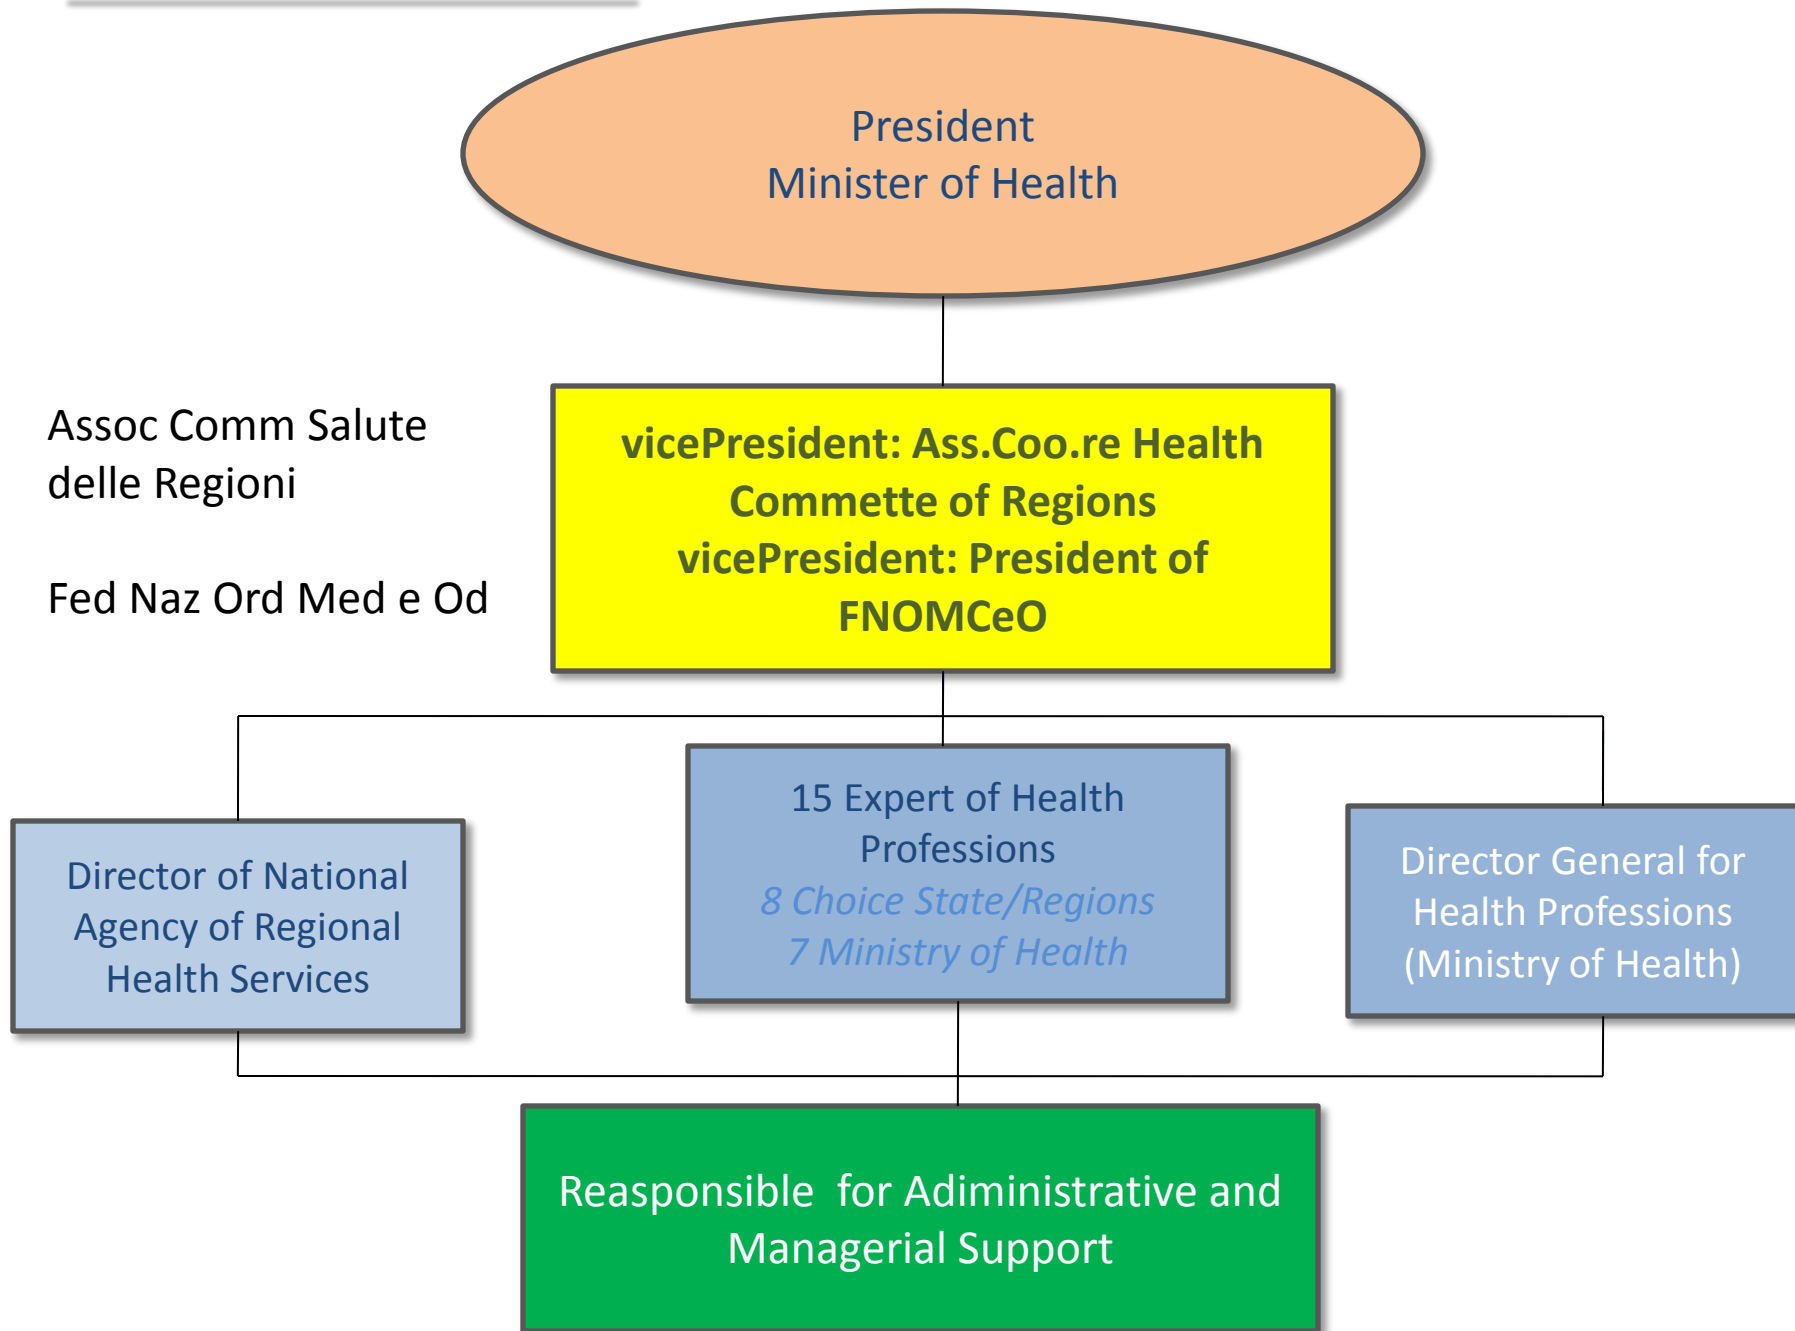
President
Minister of Health

Assoc Comm Salute delle Regioni

Fed Naz Ord Med e Od

vicePresident: Ass.Coo.re Health Commette of Regions
vicePresident: President of FNOMCeO

Director of National Agency of Regional Health Services

15 Expert of Health Professions
8 Choice State/Regions
7 Ministry of Health

Director General for Health Professions (Ministry of Health)

Reasponsible for Adiministrative and Managerial Support